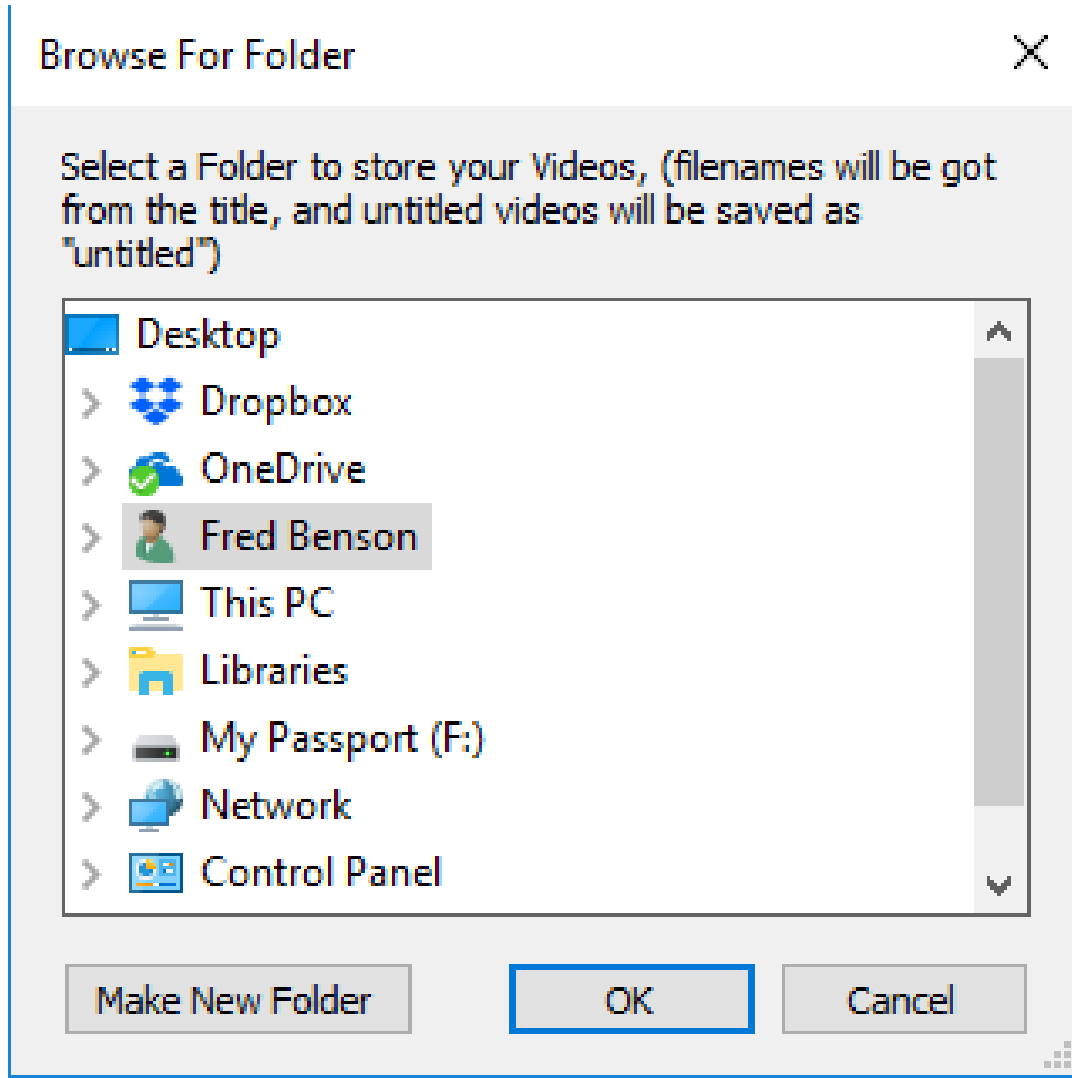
Browse For Folder

Select a Folder to store your Videos, (filenames will be got from the title, and untitled videos will be saved as "untitled")

Desktop
Dropbox
OneDrive
Fred Benson
This PC
Libraries
My Passport (F:)
Network
Control Panel

Make New Folder
OK
Cancel